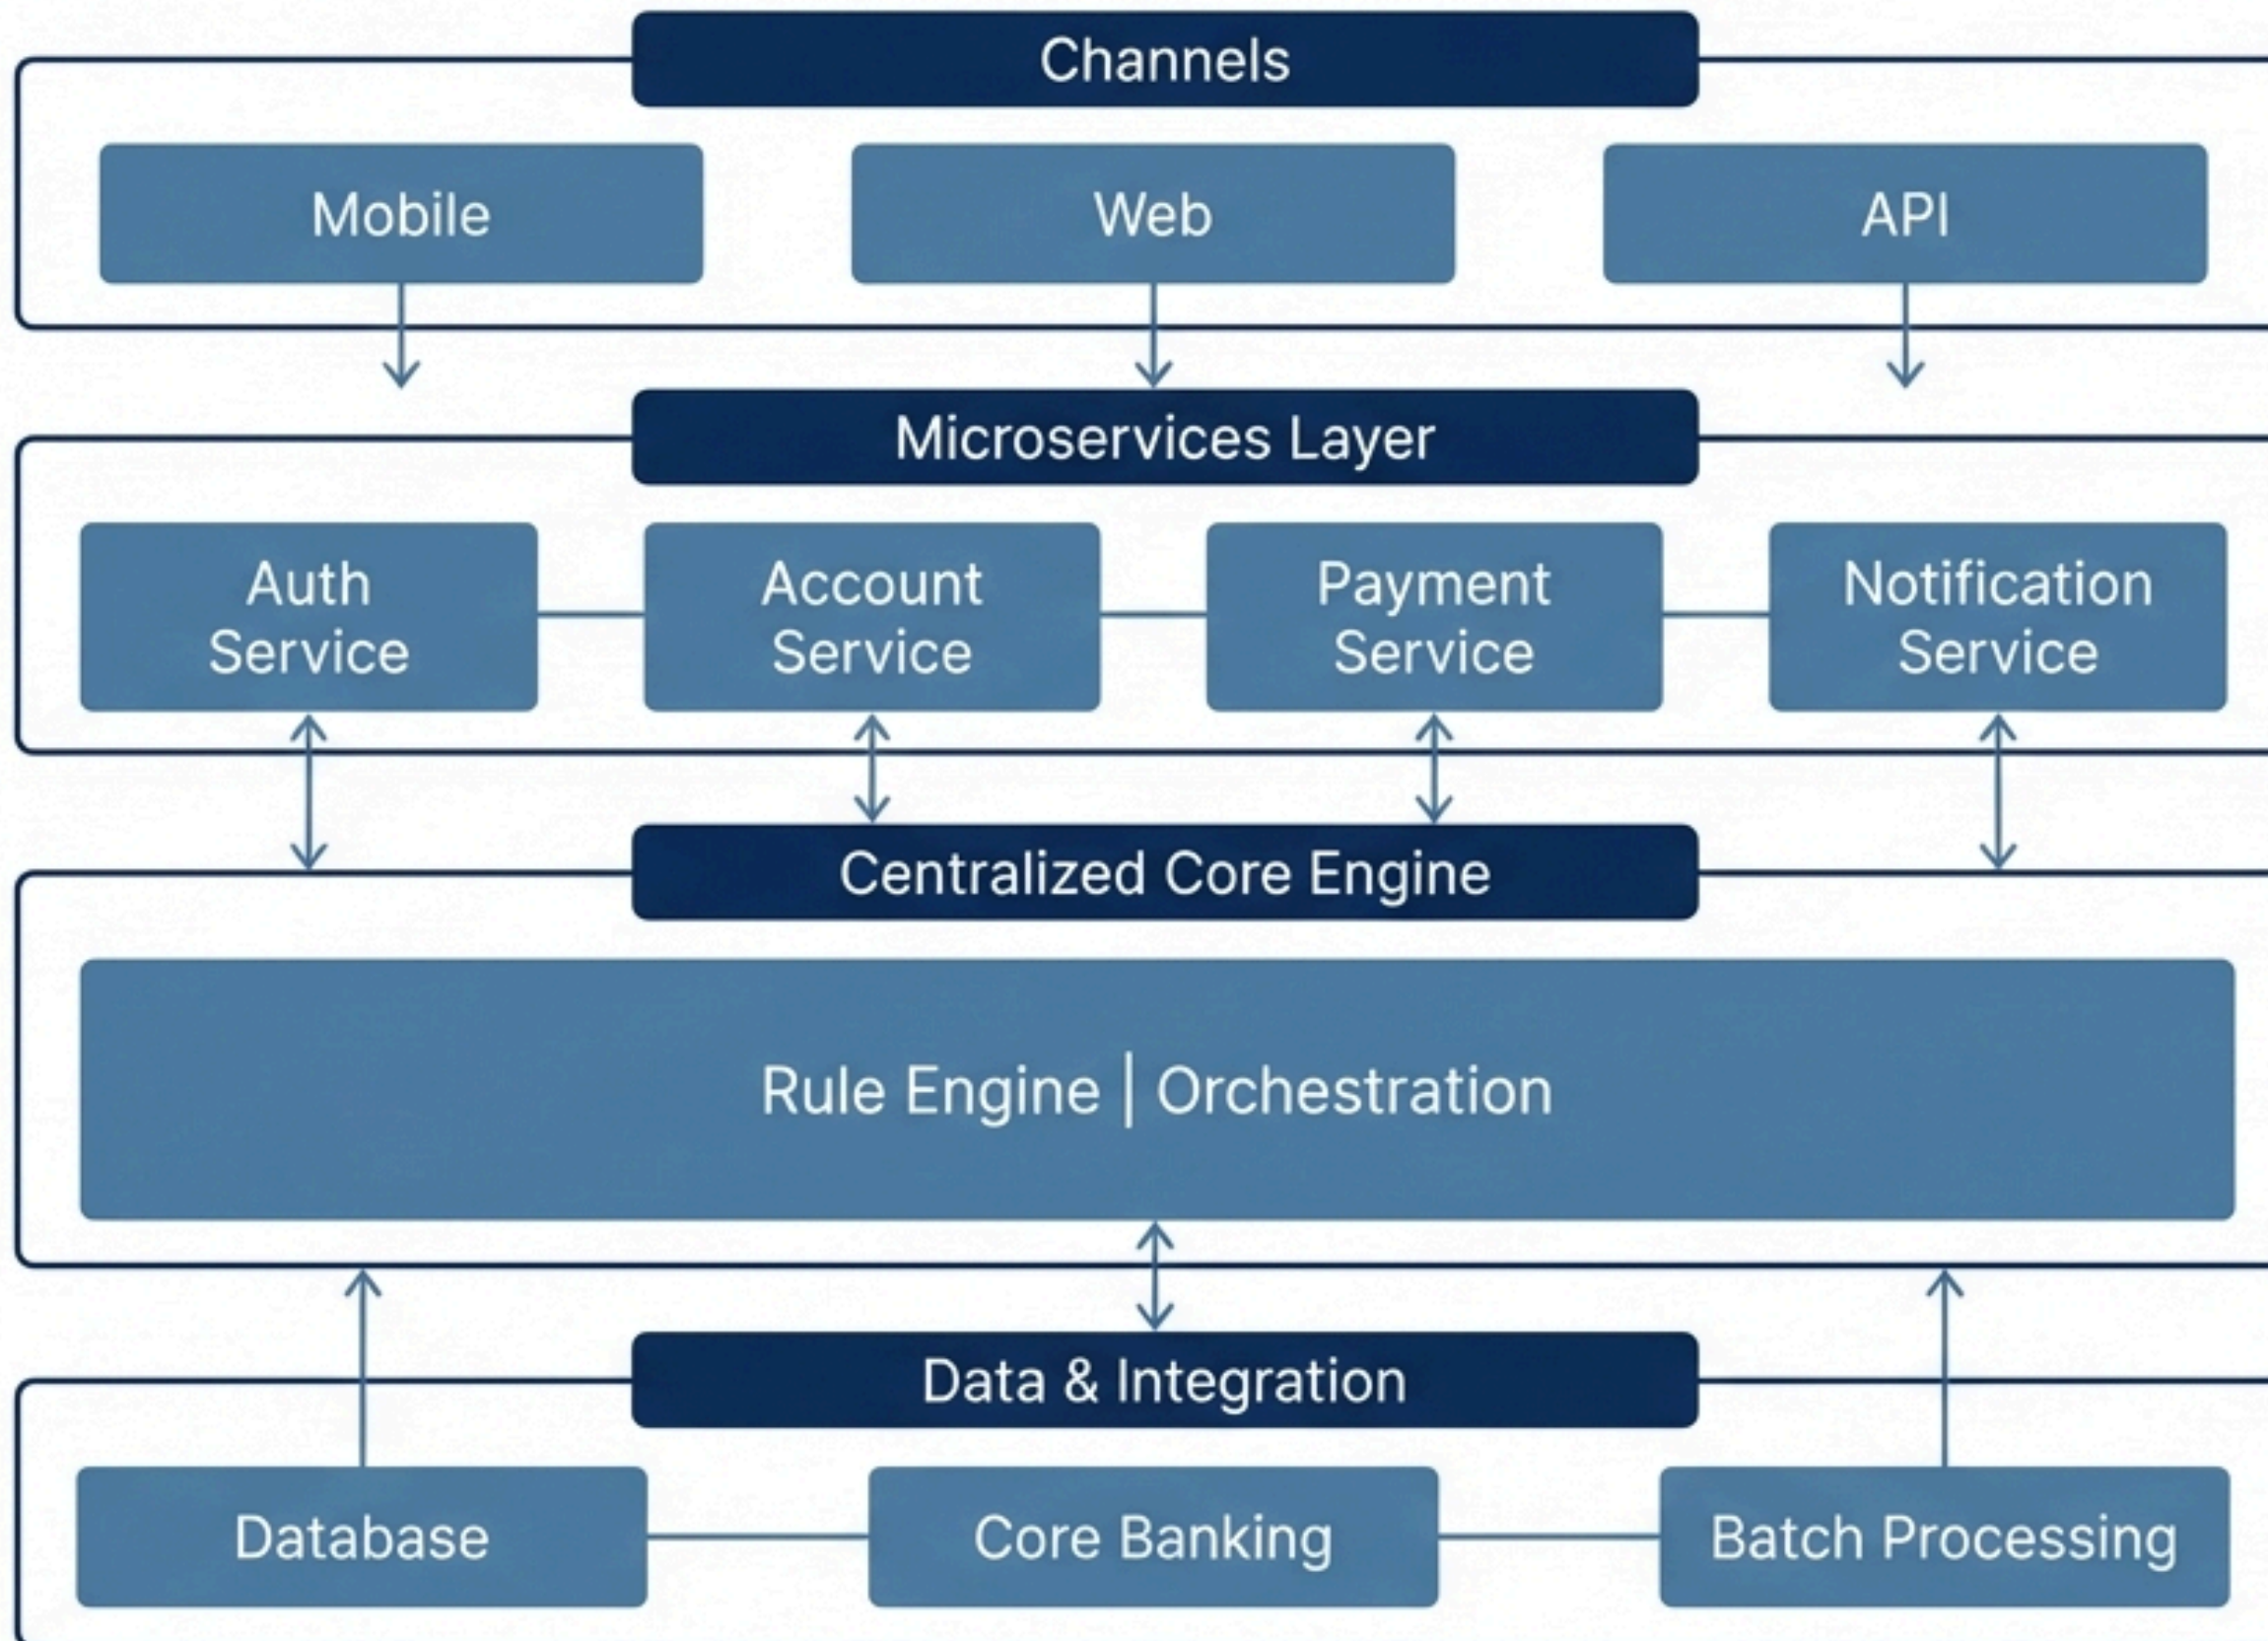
Channels

Mobile

Web

API

Microservices Layer

Auth Service

Account Service

Payment Service

Notification Service

Centralized Core Engine

Rule Engine | Orchestration

Data & Integration

Database

Core Banking

Batch Processing